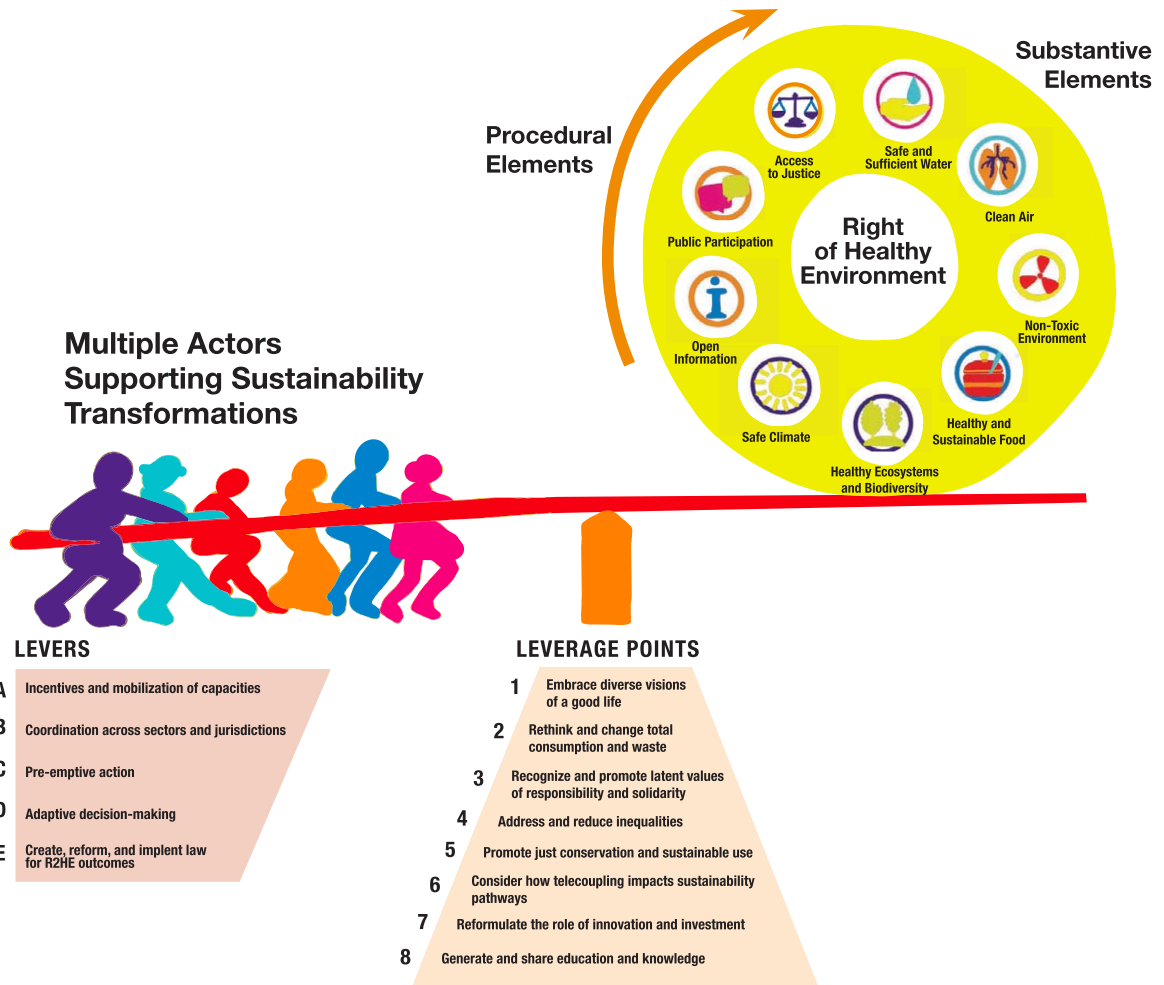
Procedural Elements

Substantive Elements

Access to Justice

Safe and Sufficient Water

Clean Air

Public Participation

Right of Healthy Environment

Non-Toxic Environment

Open Information

Safe Climate

Healthy Ecosystems and Biodiversity

Healthy and Sustainable Food

Multiple Actors Supporting Sustainability Transformations

LEVERS

A Incentives and mobilization of capacities

B Coordination across sectors and jurisdictions

C Pre-emptive action

D Adaptive decision-making

E Create, reform, and implent law for R2HE outcomes

LEVERAGE POINTS

1 Embrace diverse visions of a good life

2 Rethink and change total consumption and waste

3 Recognize and promote latent values of responsibility and solidarity

4 Address and reduce inequalities

5 Promote just conservation and sustainable use

6 Consider how telecoupling impacts sustainability pathways

7 Reformulate the role of innovation and investment

8 Generate and share education and knowledge